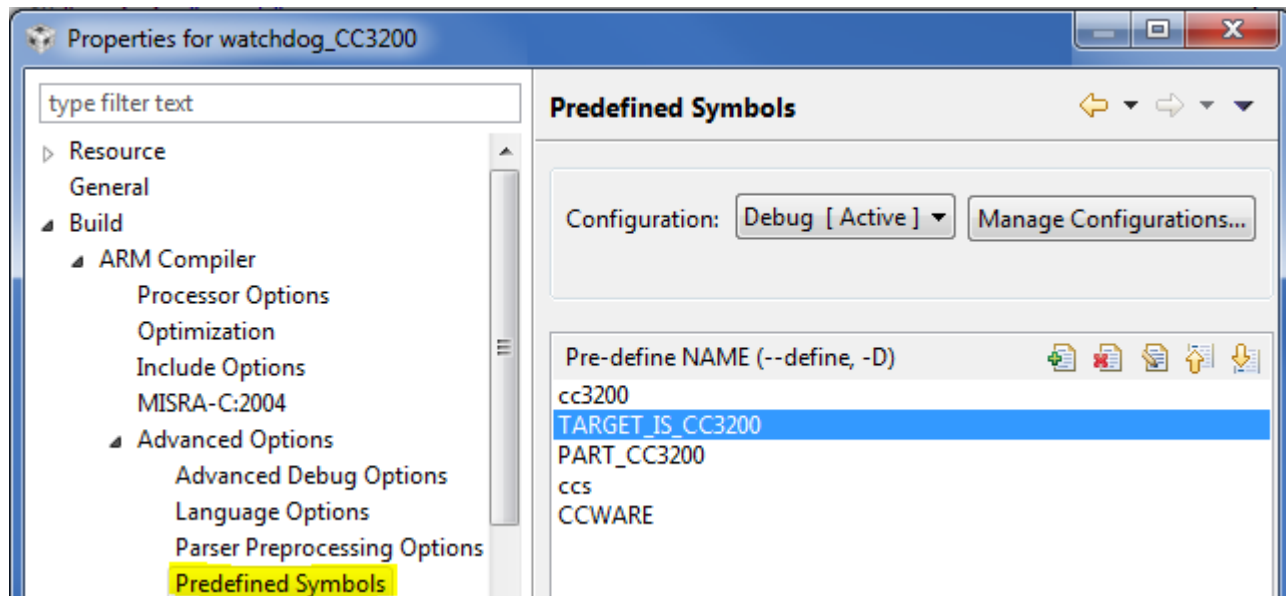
Properties for watchdog_CC3200

type filter text

Resource
General
Build
ARM Compiler
Processor Options
Optimization
Include Options
MISRA-C:2004
Advanced Options
Advanced Debug Options
Language Options
Parser Preprocessing Options
Predefined Symbols

Predefined Symbols

Configuration: Debug [ Active ] Manage Configurations...

Pre-define NAME (--define, -D)
cc3200
TARGET_IS_CC3200
PART_CC3200
ccs
CCWARE